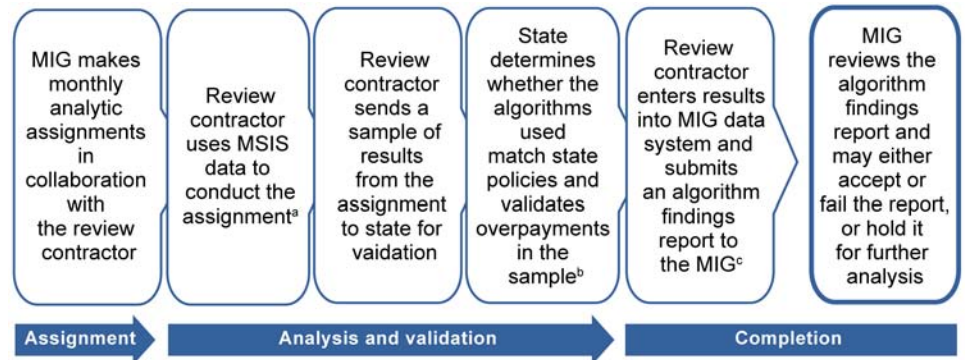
MIG makes monthly analytic assignments in collaboration with the review contractor

Review contractor uses MSIS data to conduct the assignment$^{a}$

Review contractor sends a sample of results from the assignment to state for vaidation

State determines whether the algorithms used match state policies and validates overpayments in the sample$^{b}$

Review contractor enters results into MIG data system and submits an algorithm findings report to the MIG$^{c}$

MIG reviews the algorithm findings report and may either accept or fail the report, or hold it for further analysis

Assignment

Analysis and validation

Completion